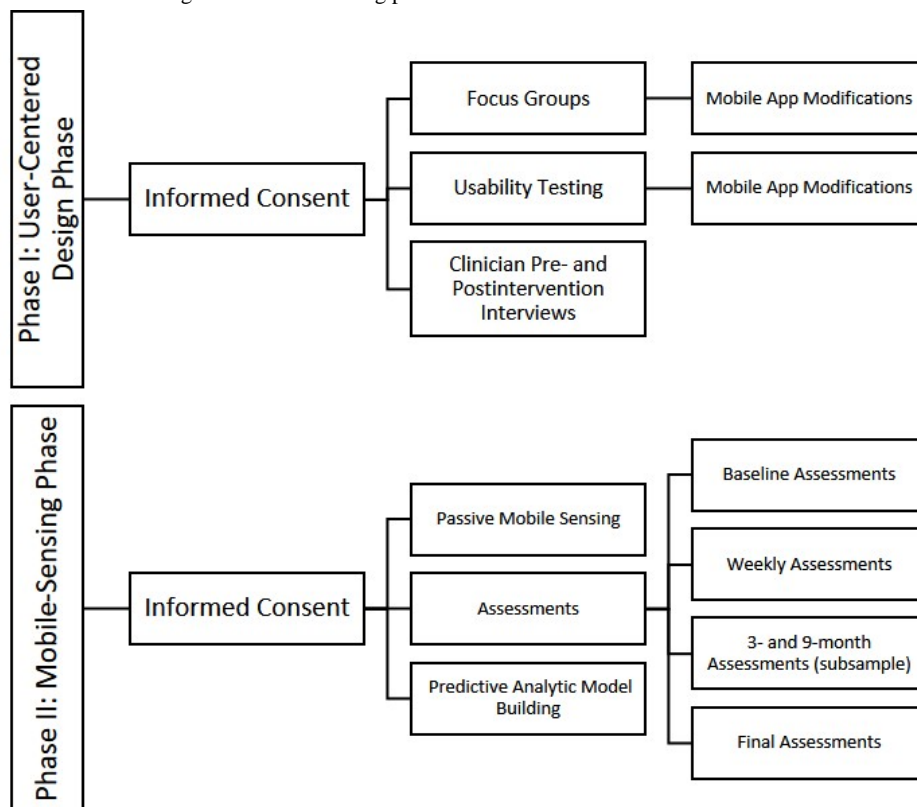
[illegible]

Phase I: User-Centered Design Phase

Informed Consent

Focus Groups

Mobile App Modifications

Usability Testing

Mobile App Modifications

Clinician Pre- and Postintervention Interviews

Phase II: Mobile-Sensing Phase

Informed Consent

Passive Mobile Sensing

Assessments

Predictive Analytic Model Building

Baseline Assessments

Weekly Assessments

3- and 9-month Assessments (subsample)

Final Assessments